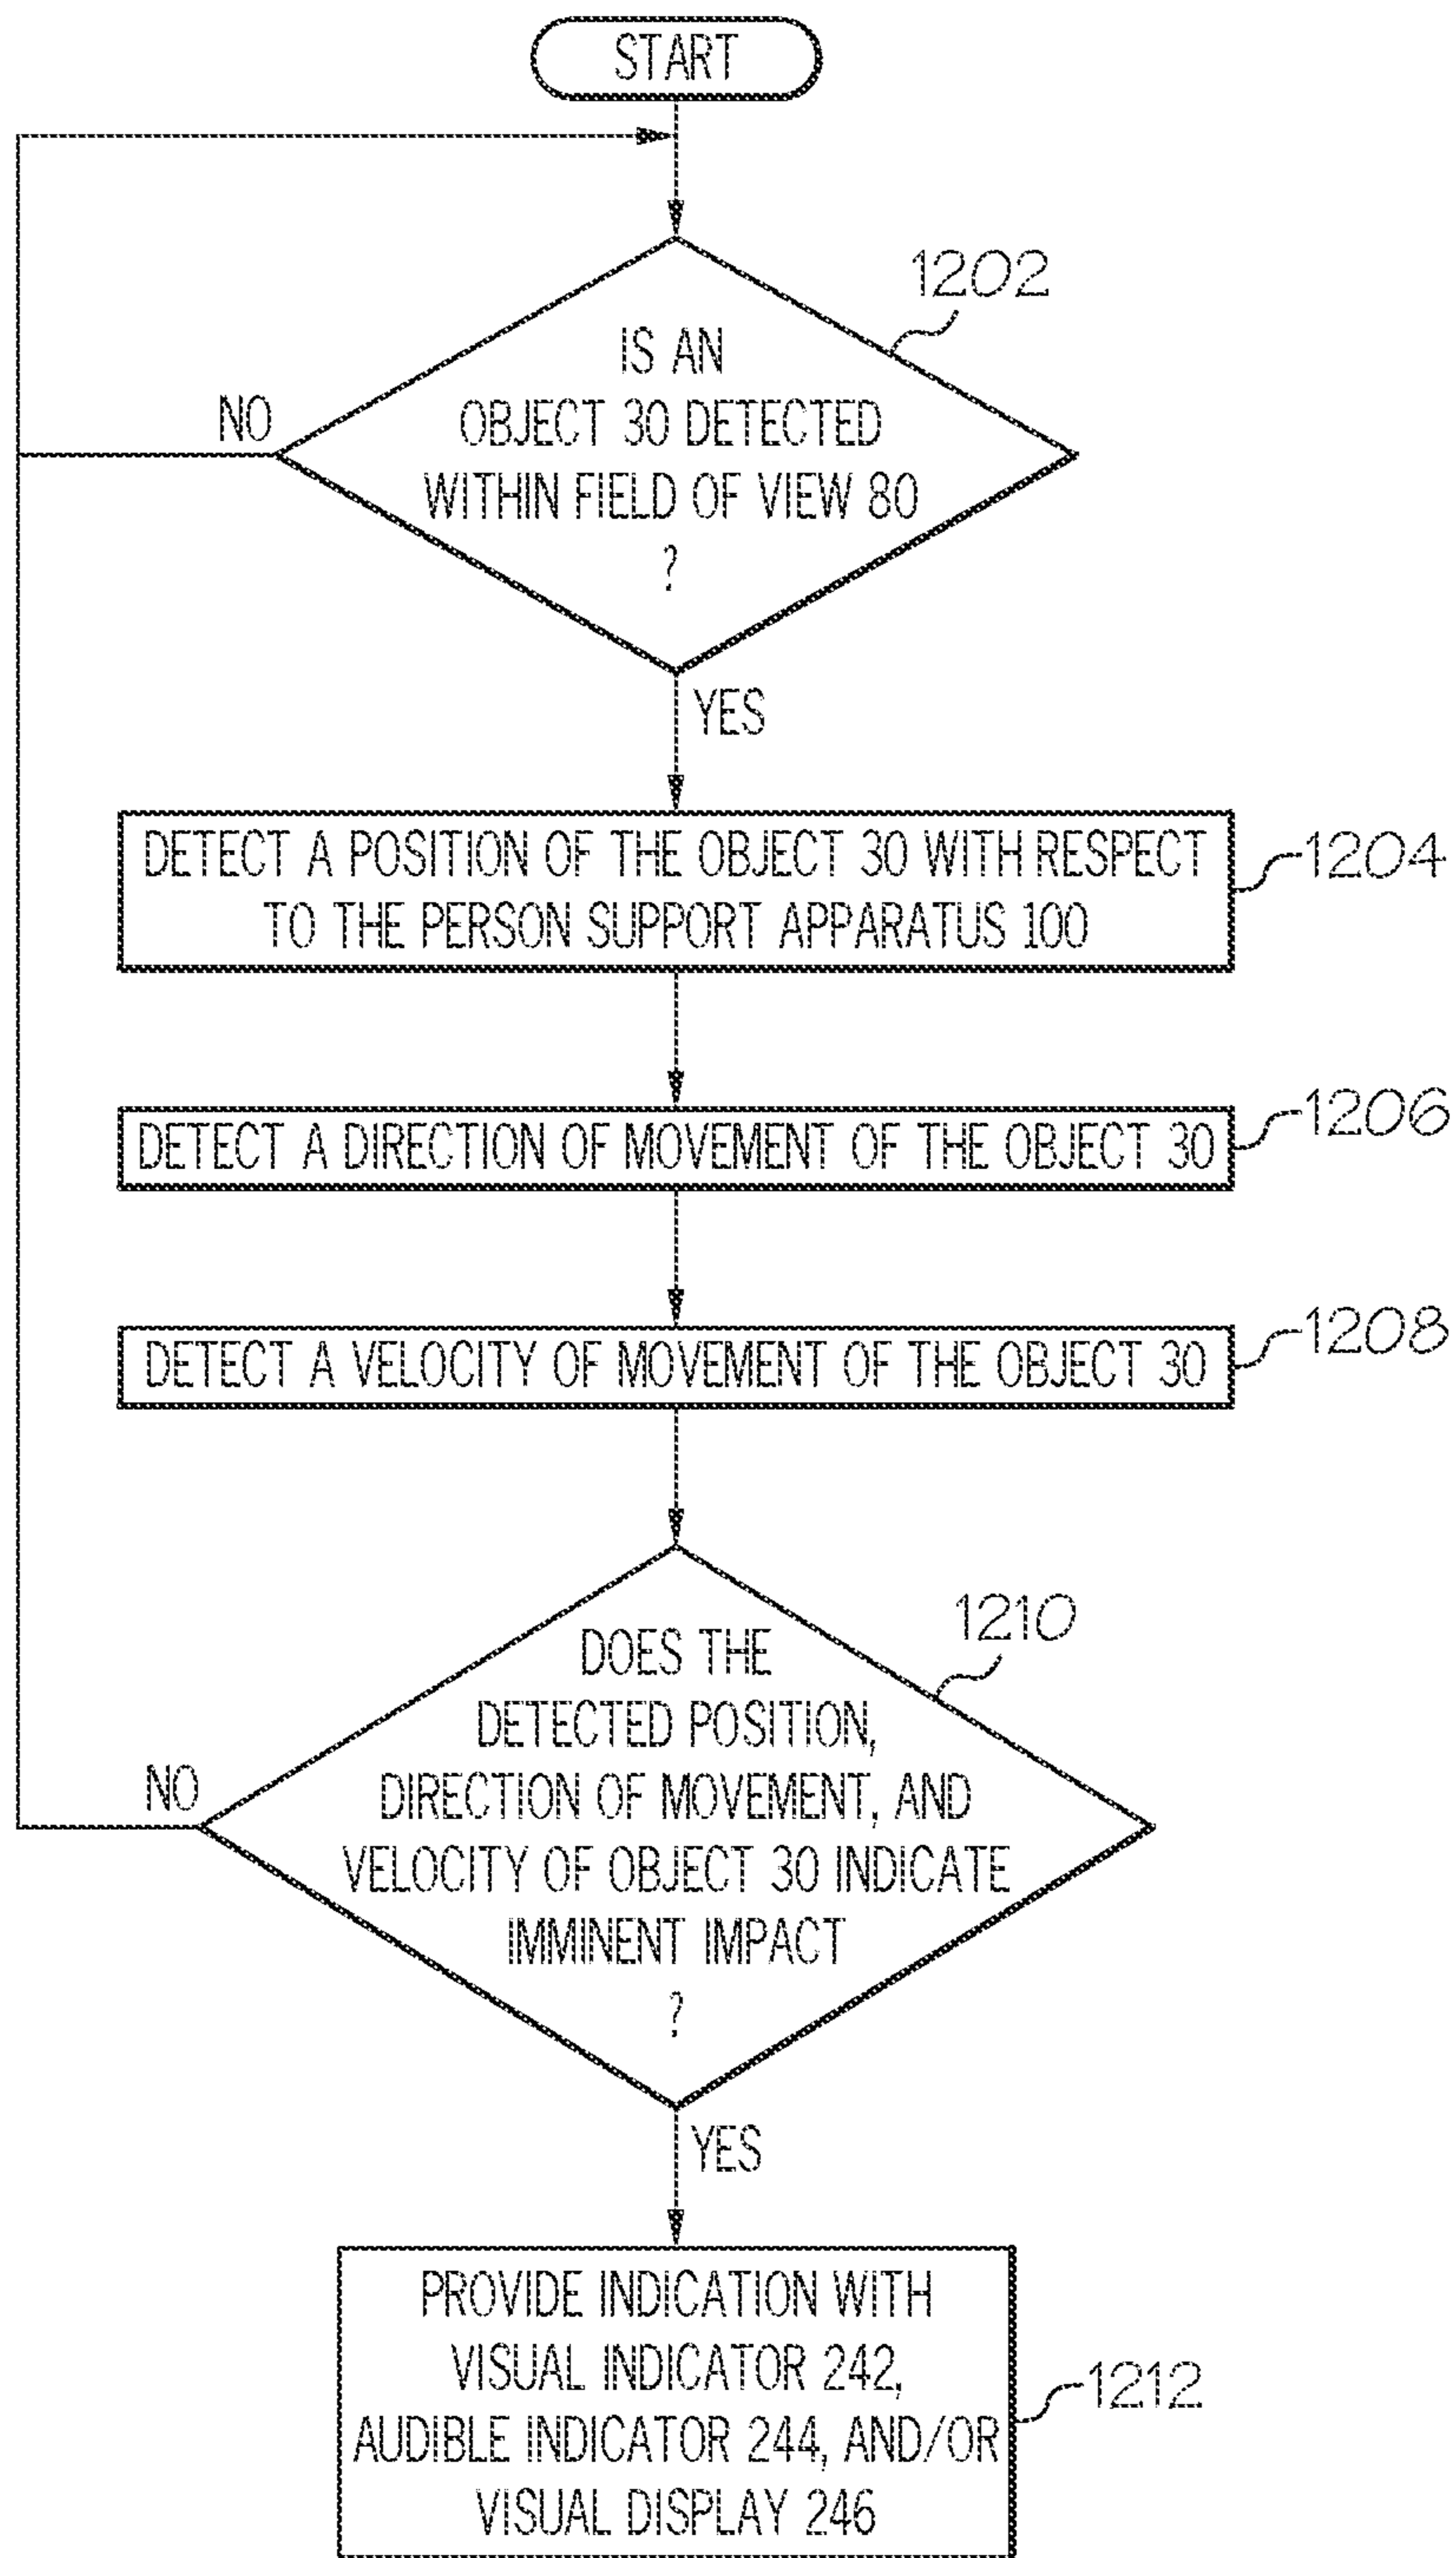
START

1202

NO

IS AN OBJECT 30 DETECTED WITHIN FIELD OF VIEW 80 ?

YES

DETECT A POSITION OF THE OBJECT 30 WITH RESPECT TO THE PERSON SUPPORT APPARATUS 100

1204

DETECT A DIRECTION OF MOVEMENT OF THE OBJECT 30

1206

DETECT A VELOCITY OF MOVEMENT OF THE OBJECT 30

1208

1210

NO

DOES THE DETECTED POSITION, DIRECTION OF MOVEMENT, AND VELOCITY OF OBJECT 30 INDICATE IMMINENT IMPACT ?

YES

PROVIDE INDICATION WITH VISUAL INDICATOR 242, AUDIBLE INDICATOR 244, AND/OR VISUAL DISPLAY 246

1212